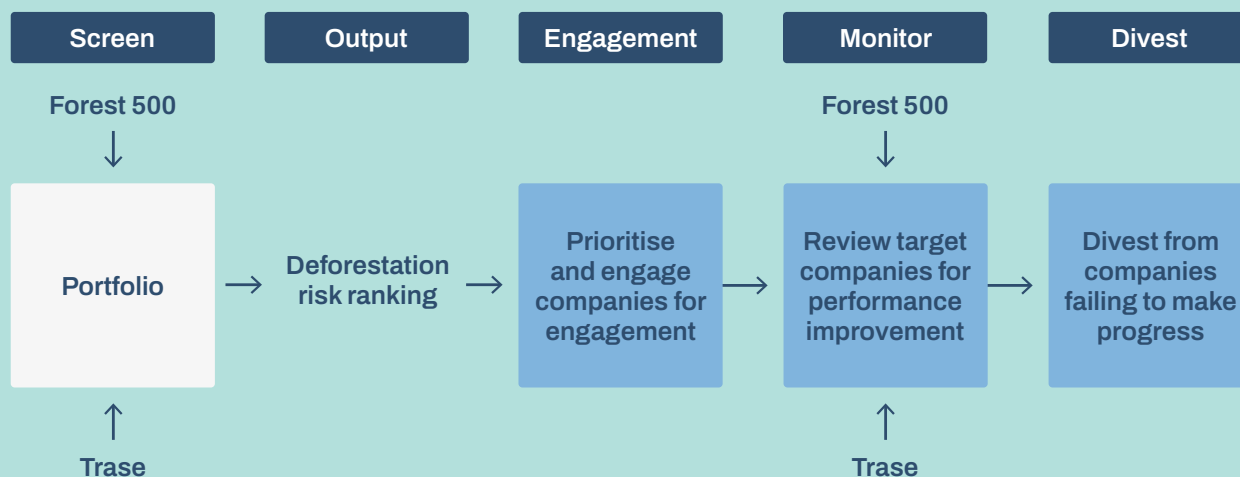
Screen

Output

Engagement

Monitor

Divest

Forest 500

Portfolio

Trase

Deforestation risk ranking

Prioritise and engage companies for engagement

Forest 500

Review target companies for performance improvement

Trase

Divest from companies failing to make progress